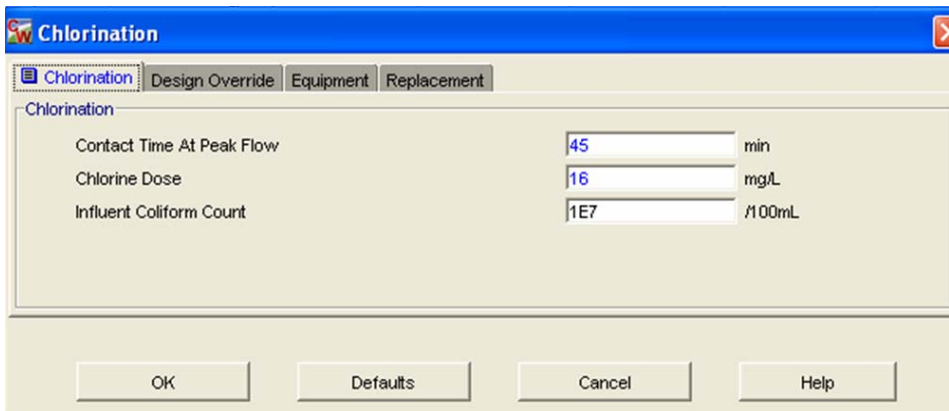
Chlorination

Chlorination | Design Override | Equipment | Replacement

Chlorination

Contact Time At Peak Flow 45 min

Chlorine Dose 16 mg/L

Influent Coliform Count 1E7 /100mL

OK Defaults Cancel Help